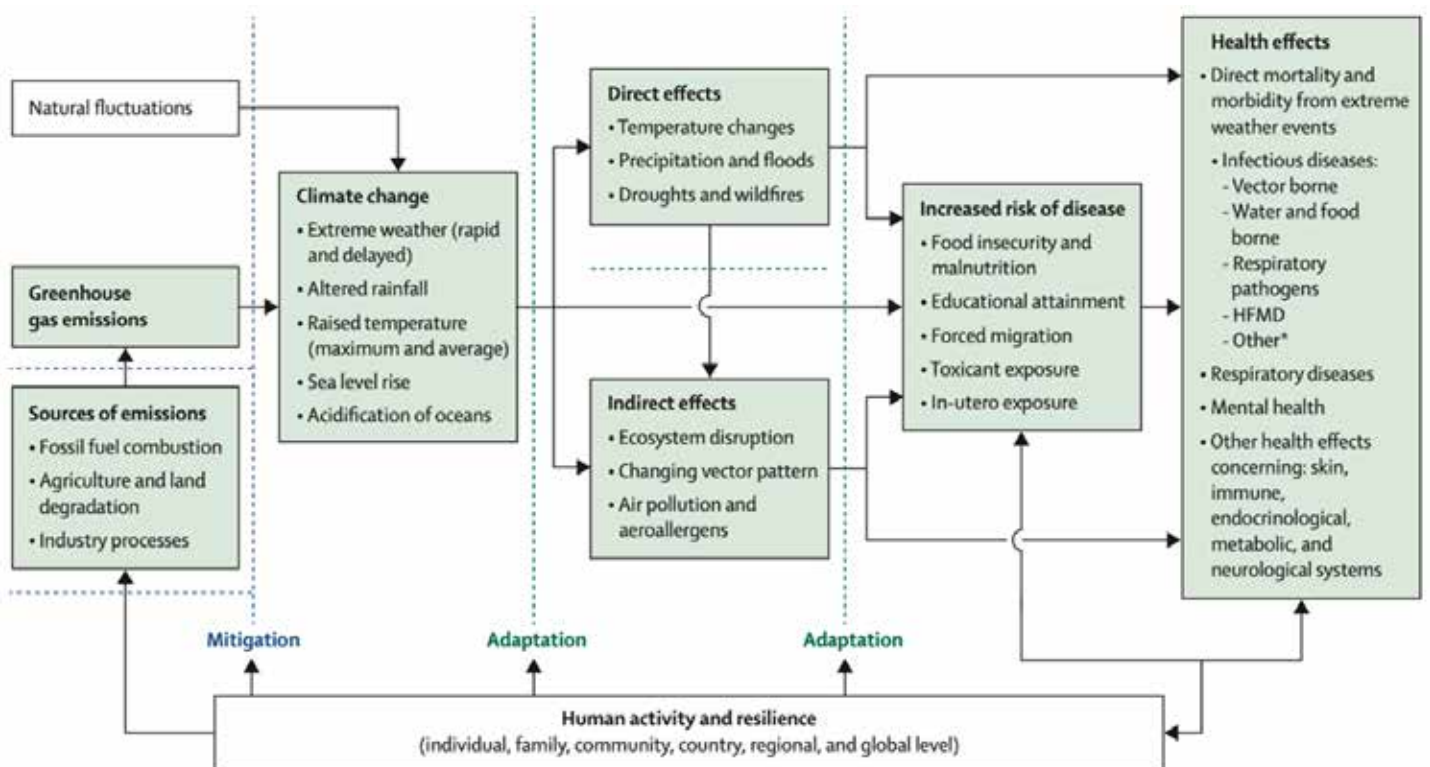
Natural fluctuations

Greenhouse gas emissions

Sources of emissions
• Fossil fuel combustion
• Agriculture and land degradation
• Industry processes

Climate change
• Extreme weather (rapid and delayed)
• Altered rainfall
• Raised temperature (maximum and average)
• Sea level rise
• Acidification of oceans

Direct effects
• Temperature changes
• Precipitation and floods
• Droughts and wildfires

Indirect effects
• Ecosystem disruption
• Changing vector pattern
• Air pollution and aeroallergens

Increased risk of disease
• Food insecurity and malnutrition
• Educational attainment
• Forced migration
• Toxicant exposure
• In-utero exposure

Health effects
• Direct mortality and morbidity from extreme weather events
• Infectious diseases:
- Vector borne
- Water and food borne
- Respiratory pathogens
- HFMD
- Other*
• Respiratory diseases
• Mental health
• Other health effects concerning: skin, immune, endocrinological, metabolic, and neurological systems

Mitigation

Adaptation

Adaptation

Human activity and resilience
(individual, family, community, country, regional, and global level)